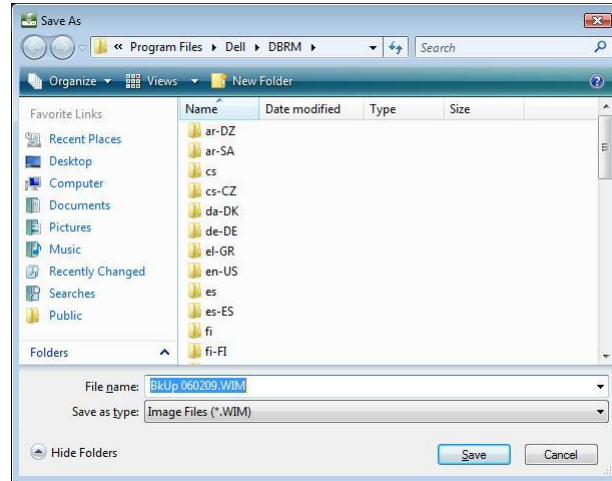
Save As

« Program Files ▸ Dell ▸ DBRM ▸

Search

Organize ▾ Views ▾ New Folder

Favorite Links

Recent Places

Desktop

Computer

Documents

Pictures

Music

Recently Changed

Searches

Public

Folders

| Name | Date modified | Type | Size |
|---|---|---|---|
| ar-DZ | | | |
| ar-SA | | | |
| cs | | | |
| cs-CZ | | | |
| da-DK | | | |
| de-DE | | | |
| el-GR | | | |
| en-US | | | |
| es | | | |
| es-ES | | | |
| fi | | | |
| fi-FI | | | |

File name: BkUp 060209.WIM

Save as type: Image Files (*.WIM)

Hide Folders

Save

Cancel